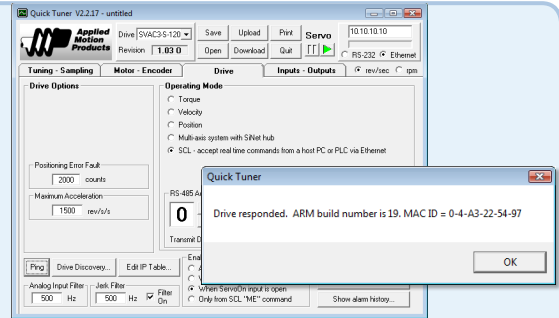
Quick Tuner V2.2.17 - untitled

Applied Motion Products

Drive SVAC3-S-120
Revision 1.03 0

Save Upload Print Servo
Open Download Quit

10.10.10.10
RS-232 Ethernet

Tuning - Sampling | Motor - Encoder | Drive | Inputs - Outputs
rev/sec rpm

Drive Options

Positioning Error Fault
2000 counts

Maximum Acceleration
1500 rev/s/s

Operating Mode
Torque
Velocity
Position
Multi-axis system with SiNet hub
SCL - accept real time commands from a host PC or PLC via Ethernet

RS-485 A
0
Transmit D

Ping | Drive Discovery... | Edit IP Table...

Ena
When ServoOn input is open
Only from SCL "ME" command

Show alarm history...

Analog Input Filter
500 Hz

Jerk Filter
500 Hz
Filter On

Quick Tuner

Drive responded. ARM build number is 19. MAC ID = 0-4-A3-22-54-97

OK